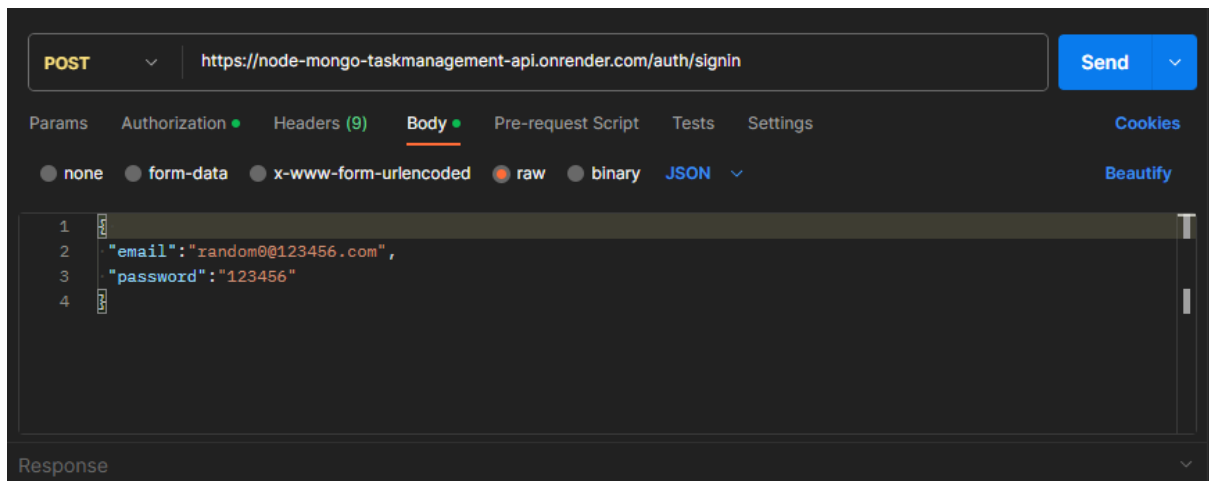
POST https://node-mongo-taskmanagement-api.onrender.com/auth/signin Send

Params Authorization Headers (9) Body Pre-request Script Tests Settings Cookies

none form-data x-www-form-urlencoded raw binary JSON Beautify

1 {
2 "email":"random0@123456.com",
3 "password":"123456"
4 }

Response